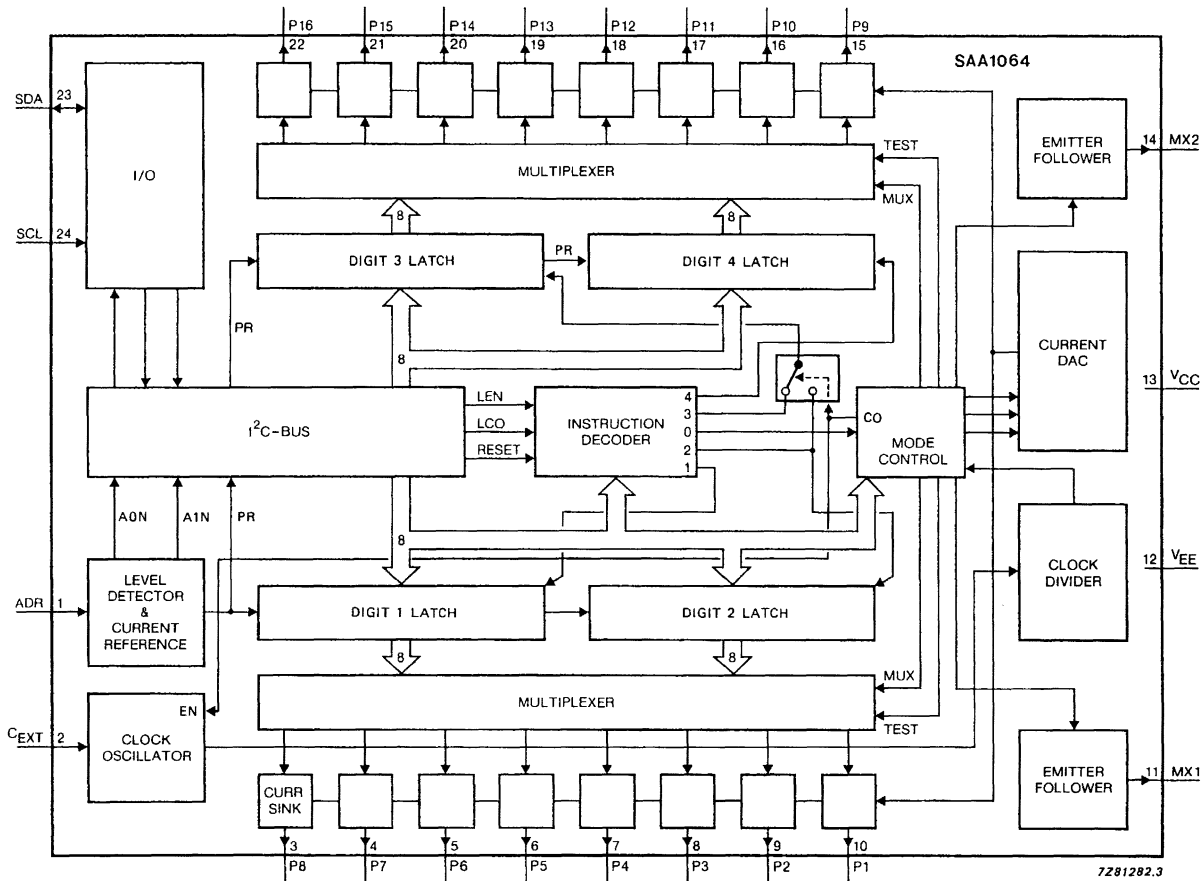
P16 22
P15 21
P14 20
P13 19
P12 18
P11 17
P10 16
P9 15

SAA1064

SDA 23

SCL 24

I/O

TEST

MULTIPLEXER

MUX

EMITTER FOLLOWER

14 MX2

8

8

DIGIT 3 LATCH

PR

DIGIT 4 LATCH

PR

8

CURRENT DAC

$13$ $V_{CC}$

$I^2C$-BUS

LEN

LCO

RESET

INSTRUCTION DECODER

4
3
0
2
1

CO

MODE CONTROL

A0N

A1N

PR

8

CLOCK DIVIDER

$12$ $V_{EE}$

ADR 1

LEVEL DETECTOR & CURRENT REFERENCE

DIGIT 1 LATCH

DIGIT 2 LATCH

8

8

EN

MUX

MULTIPLEXER

TEST

$C_{EXT}$ 2

CLOCK OSCILLATOR

EMITTER FOLLOWER

11 MX1

CURR SINK

3 P8
4 P7
5 P6
6 P5
7 P4
8 P3
9 P2
10 P1

7Z81282.3